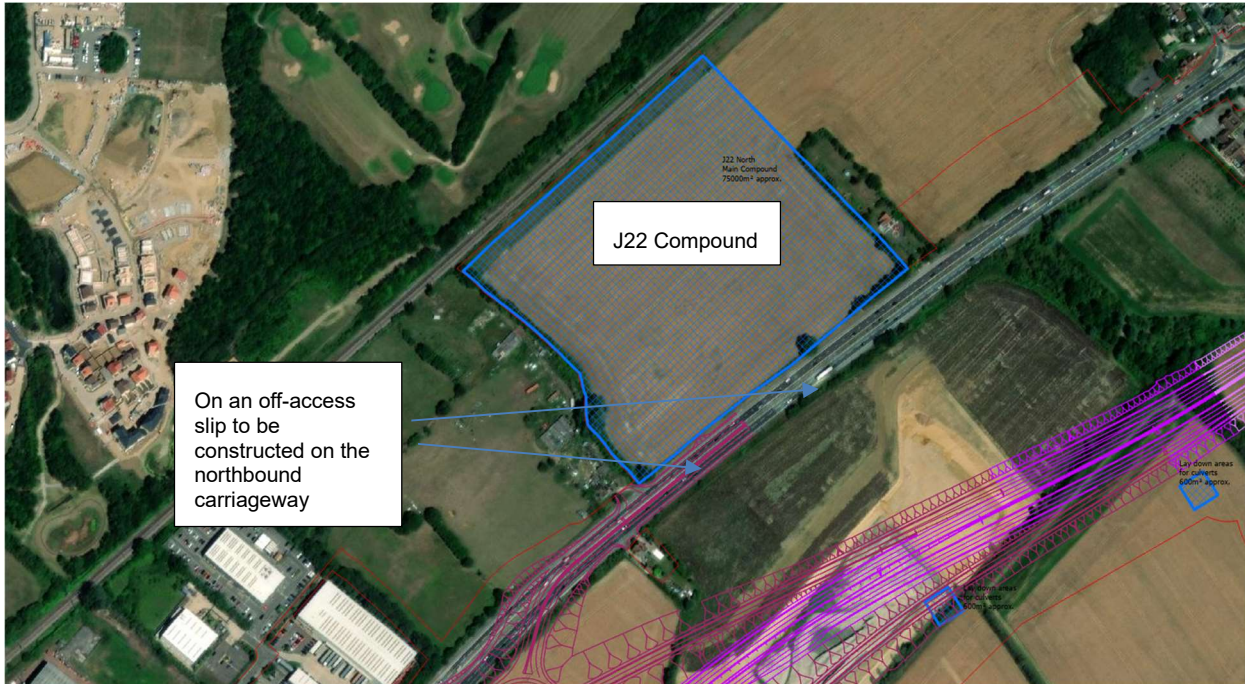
J22 North
Main Compound
75000m² approx.

J22 Compound

On an off-access slip to be constructed on the northbound carriageway

Lay down areas for culverts 600m² approx.

Lay down areas for culverts 600m² approx.